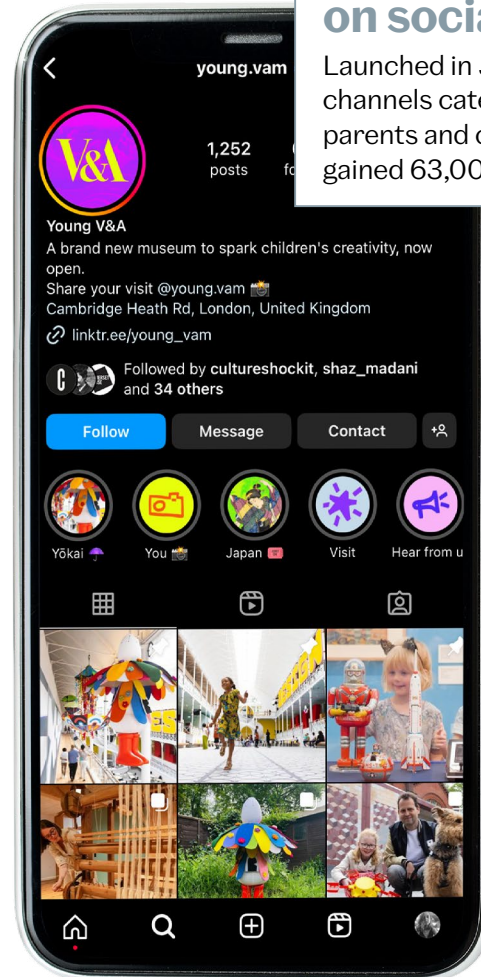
on soci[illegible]

Launched in J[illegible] channels cat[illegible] parents and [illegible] gained 63,00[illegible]

young.vam

V&A

1,252
posts

fo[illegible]

Young V&A
A brand new museum to spark children's creativity, now open.
Share your visit @young.vam 📸
Cambridge Heath Rd, London, United Kingdom

linktr.ee/young_vam

Followed by cultureshockit, shaz_madani and 34 others

Follow
Message
Contact

Yōkai ☂️
You 📸
Japan 🎟️
Visit
Hear from u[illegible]